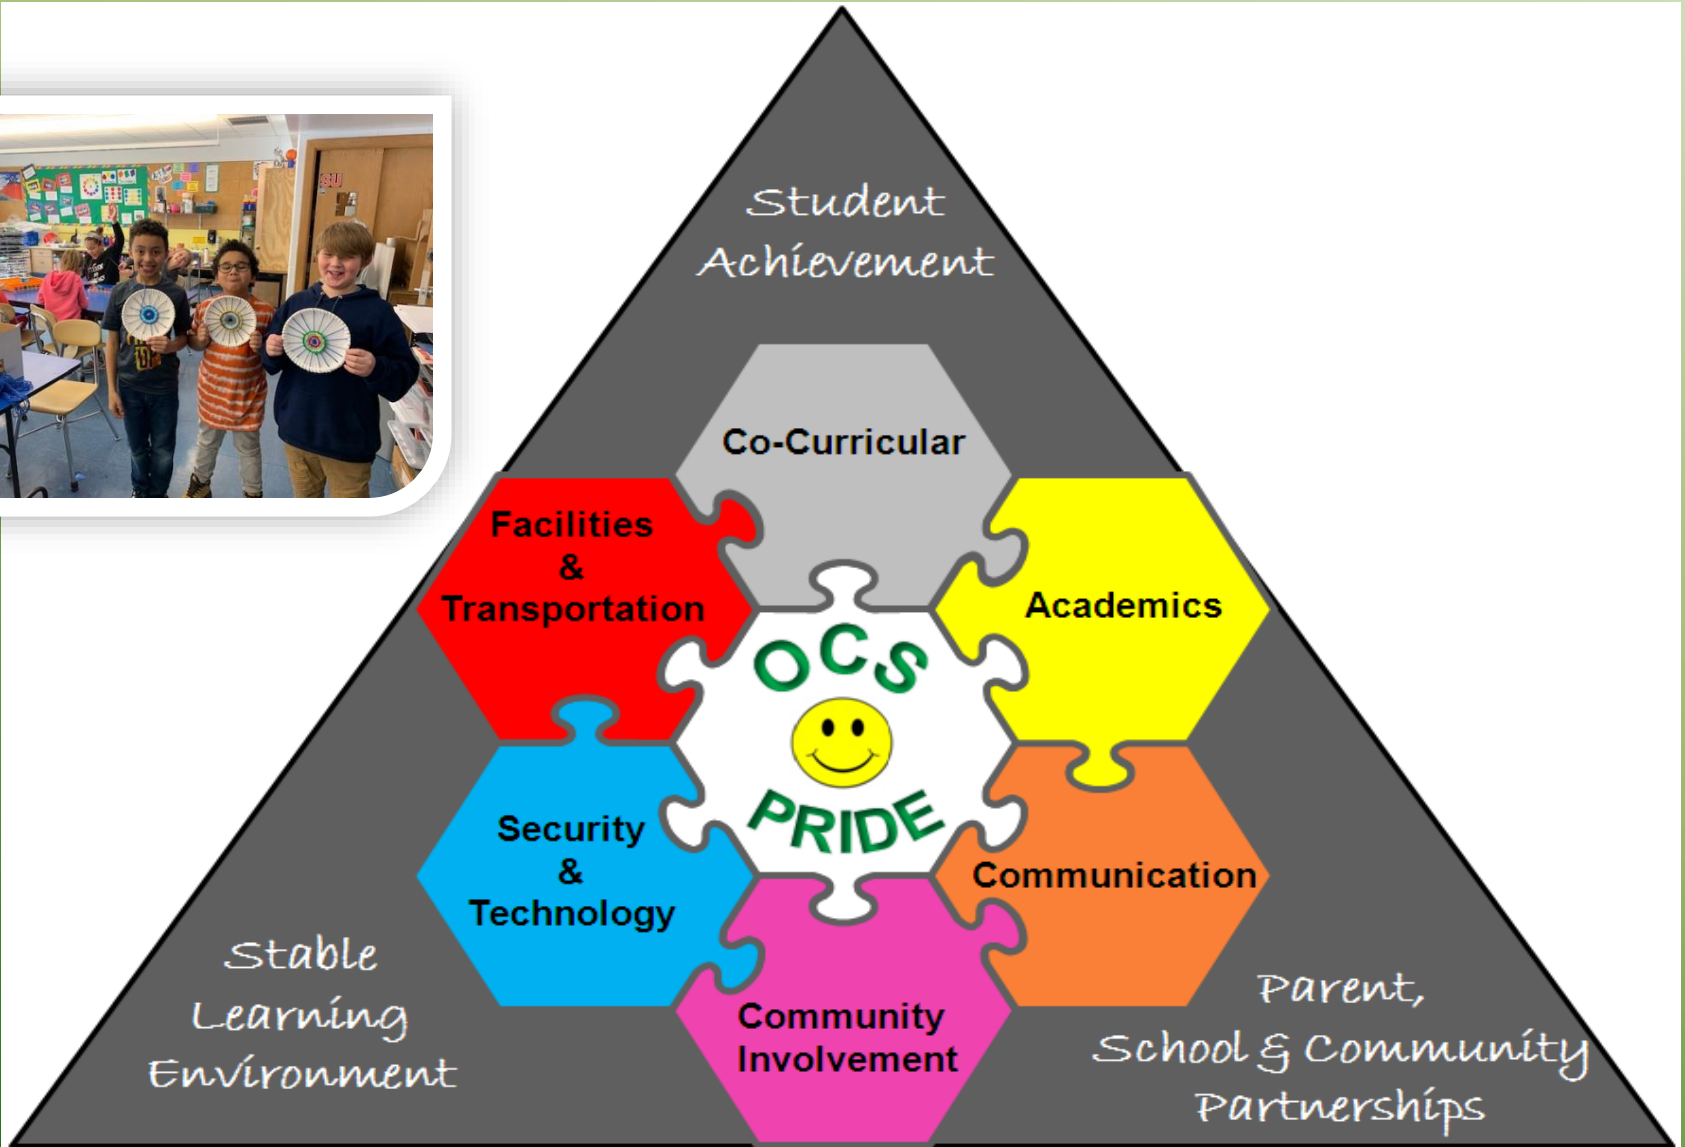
Student Achievement

Co-Curricular

Facilities & Transportation

Academics

OCS

PRIDE

Security & Technology

Communication

Community Involvement

Stable Learning Environment

Parent, School & Community Partnerships